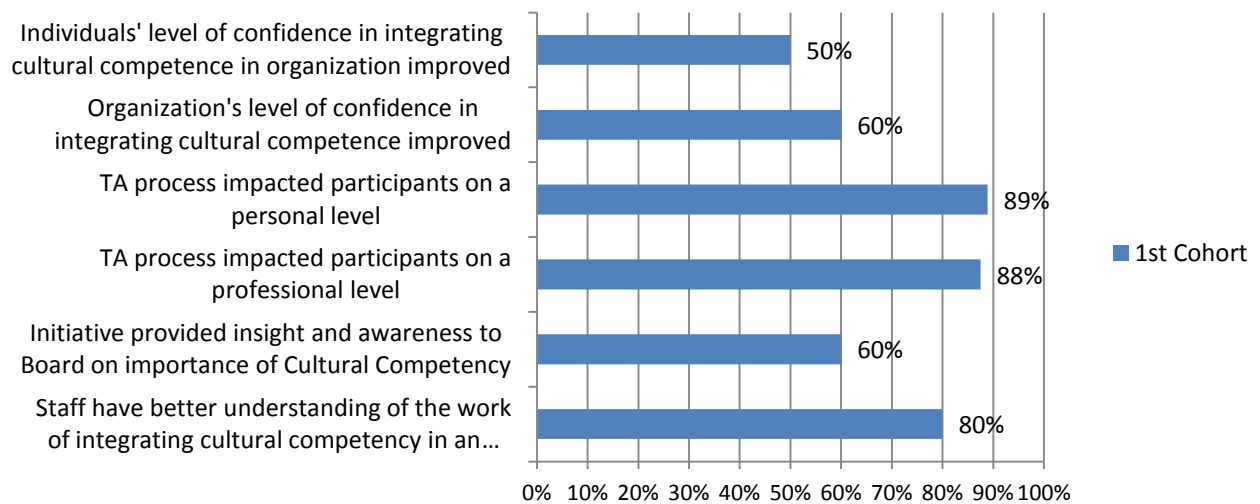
Individuals' level of confidence in integrating cultural competence in organization improved
50%
Organization's level of confidence in integrating cultural competence improved
60%
TA process impacted participants on a personal level
89%
TA process impacted participants on a professional level
88%
Initiative provided insight and awareness to Board on importance of Cultural Competency
60%
Staff have better understanding of the work of integrating cultural competency in an…
80%

0% 10% 20% 30% 40% 50% 60% 70% 80% 90% 100%

1st Cohort